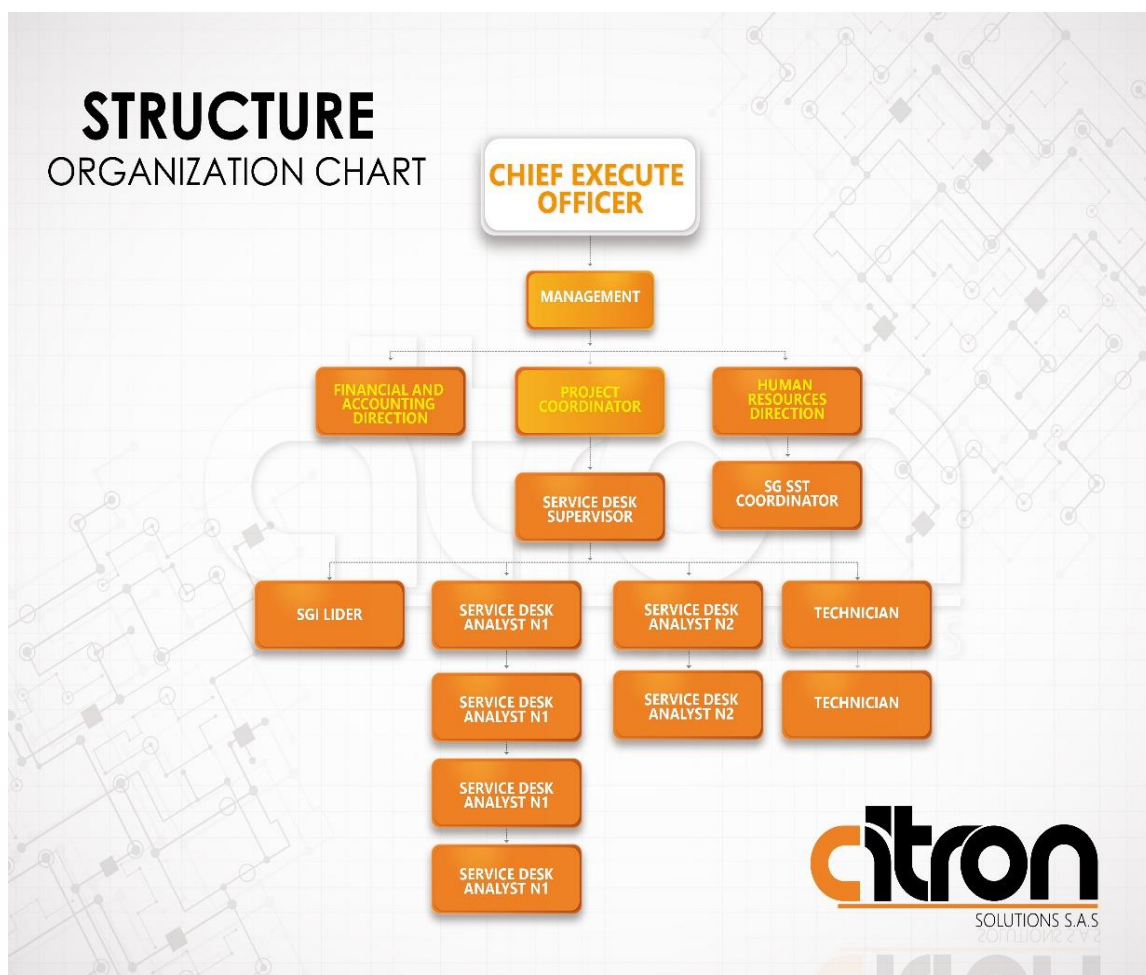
STRUCTURE
ORGANIZATION CHART

CHIEF EXECUTE OFFICER

MANAGEMENT

FINANCIAL AND ACCOUNTING DIRECTION

PROJECT COORDINATOR

HUMAN RESOURCES DIRECTION

SERVICE DESK SUPERVISOR

SG SST COORDINATOR

SGI LIDER

SERVICE DESK ANALYST N1

SERVICE DESK ANALYST N2

TECHNICIAN

SERVICE DESK ANALYST N1

SERVICE DESK ANALYST N2

TECHNICIAN

SERVICE DESK ANALYST N1

SERVICE DESK ANALYST N1

citron
SOLUTIONS S.A.S